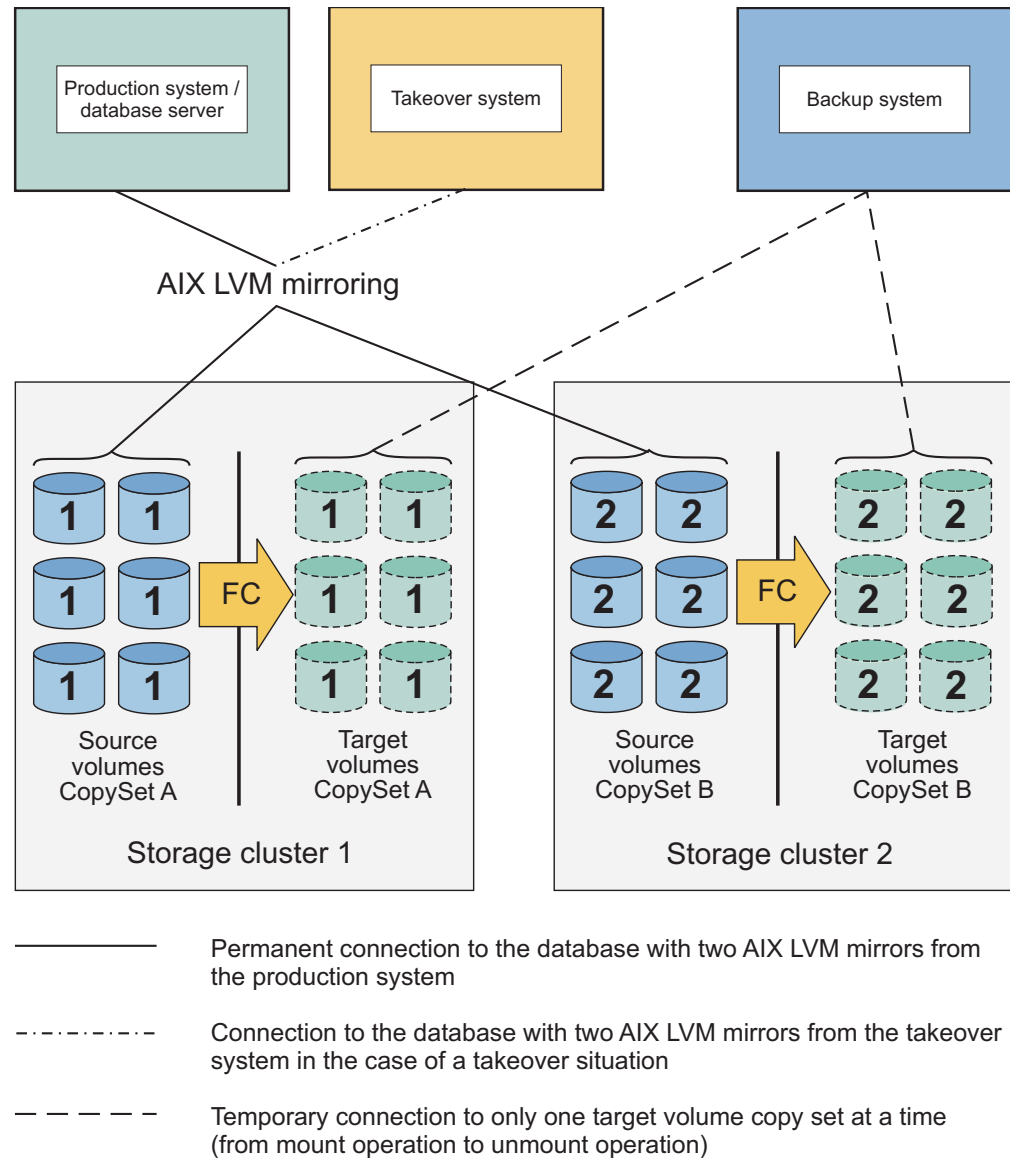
Production system / database server

Takeover system

Backup system

AIX LVM mirroring

1 1
1 1
1 1

FC

1 1
1 1
1 1

Source volumes CopySet A

Target volumes CopySet A

Storage cluster 1

2 2
2 2
2 2

FC

2 2
2 2
2 2

Source volumes CopySet B

Target volumes CopySet B

Storage cluster 2

Permanent connection to the database with two AIX LVM mirrors from the production system

Connection to the database with two AIX LVM mirrors from the takeover system in the case of a takeover situation

Temporary connection to only one target volume copy set at a time (from mount operation to unmount operation)